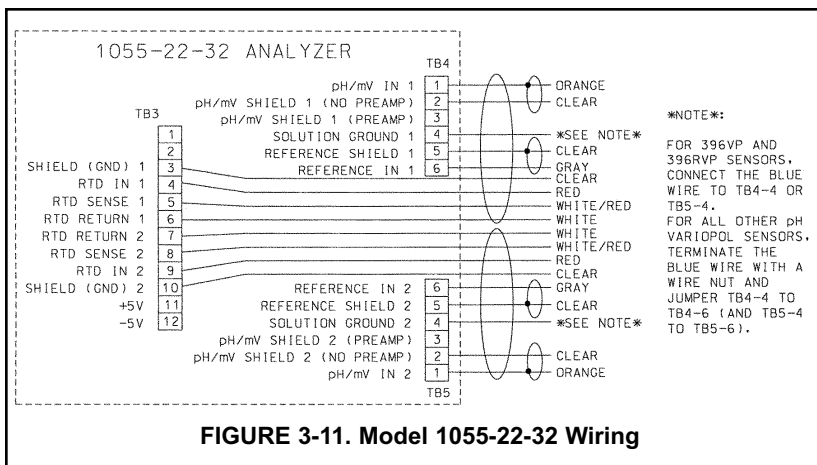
1055-22-32 ANALYZER

TB4

pH/mV IN 1 1
pH/mV SHIELD 1 (NO PREAMP) 2
pH/mV SHIELD 1 (PREAMP) 3
SOLUTION GROUND 1 4
REFERENCE SHIELD 1 5
REFERENCE IN 1 6

TB3

1
2
SHIELD (GND) 1 3
RTD IN 1 4
RTD SENSE 1 5
RTD RETURN 1 6
RTD RETURN 2 7
RTD SENSE 2 8
RTD IN 2 9
SHIELD (GND) 2 10
+5V 11
-5V 12

REFERENCE IN 2 6
REFERENCE SHIELD 2 5
SOLUTION GROUND 2 4
pH/mV SHIELD 2 (PREAMP) 3
pH/mV SHIELD 2 (NO PREAMP) 2
pH/mV IN 2 1

TB5

ORANGE
CLEAR
*SEE NOTE*
CLEAR
GRAY
CLEAR
RED
WHITE/RED
WHITE
WHITE
WHITE/RED
RED
CLEAR
GRAY
CLEAR
*SEE NOTE*
CLEAR
ORANGE

*NOTE*:

FOR 396VP AND 396RVP SENSORS, CONNECT THE BLUE WIRE TO TB4-4 OR TB5-4.
FOR ALL OTHER pH VARIOPOL SENSORS, TERMINATE THE BLUE WIRE WITH A WIRE NUT AND JUMPER TB4-4 TO TB4-6 (AND TB5-4 TO TB5-6).

FIGURE 3-11. Model 1055-22-32 Wiring